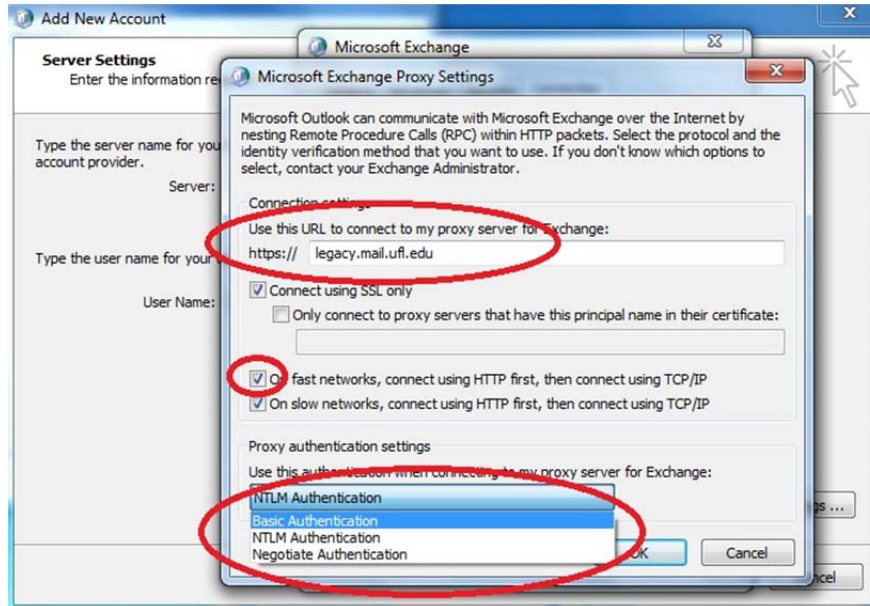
Add New Account

Server Settings
Enter the information re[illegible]

Type the server name for you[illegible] account provider.

Server:

Type the user name for your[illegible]

User Name:

Microsoft Exchange

Microsoft Exchange Proxy Settings

Microsoft Outlook can communicate with Microsoft Exchange over the Internet by nesting Remote Procedure Calls (RPC) within HTTP packets. Select the protocol and the identity verification method that you want to use. If you don't know which options to select, contact your Exchange Administrator.

Connection settings

Use this URL to connect to my proxy server for Exchange:

https:// legacy.mail.ufl.edu

Connect using SSL only

Only connect to proxy servers that have this principal name in their certificate:

On fast networks, connect using HTTP first, then connect using TCP/IP

On slow networks, connect using HTTP first, then connect using TCP/IP

Proxy authentication settings

Use this authentication when connecting to my proxy server for Exchange:

NTLM Authentication

Basic Authentication
NTLM Authentication
Negotiate Authentication

OK

Cancel

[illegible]gs ...

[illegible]ncel